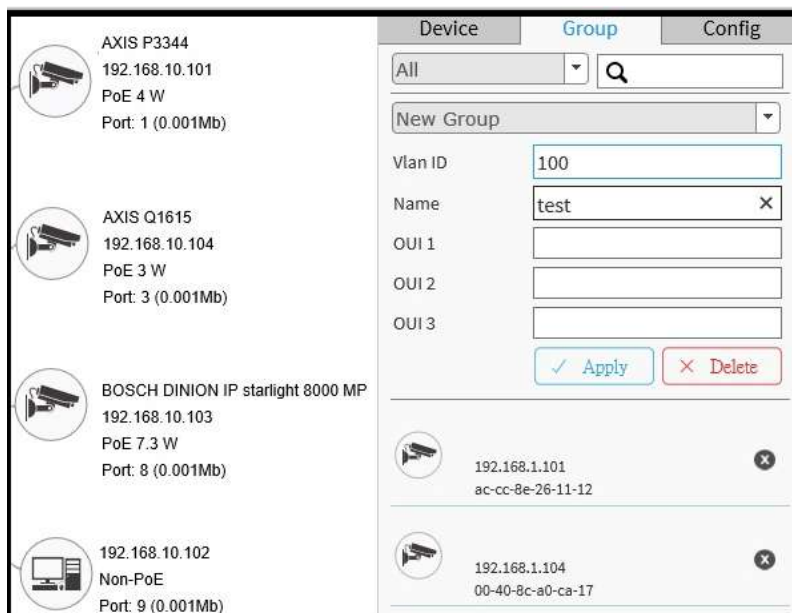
AXIS P3344
192.168.10.101
PoE 4 W
Port: 1 (0.001Mb)

AXIS Q1615
192.168.10.104
PoE 3 W
Port: 3 (0.001Mb)

BOSCH DINION IP starlight 8000 MP
192.168.10.103
PoE 7.3 W
Port: 8 (0.001Mb)

192.168.10.102
Non-PoE
Port: 9 (0.001Mb)

Device | Group | Config

All

New Group

Vlan ID 100

Name test ×

OUI 1

OUI 2

OUI 3

✓ Apply  × Delete

192.168.1.101
ac-cc-8e-26-11-12

192.168.1.104
00-40-8c-a0-ca-17